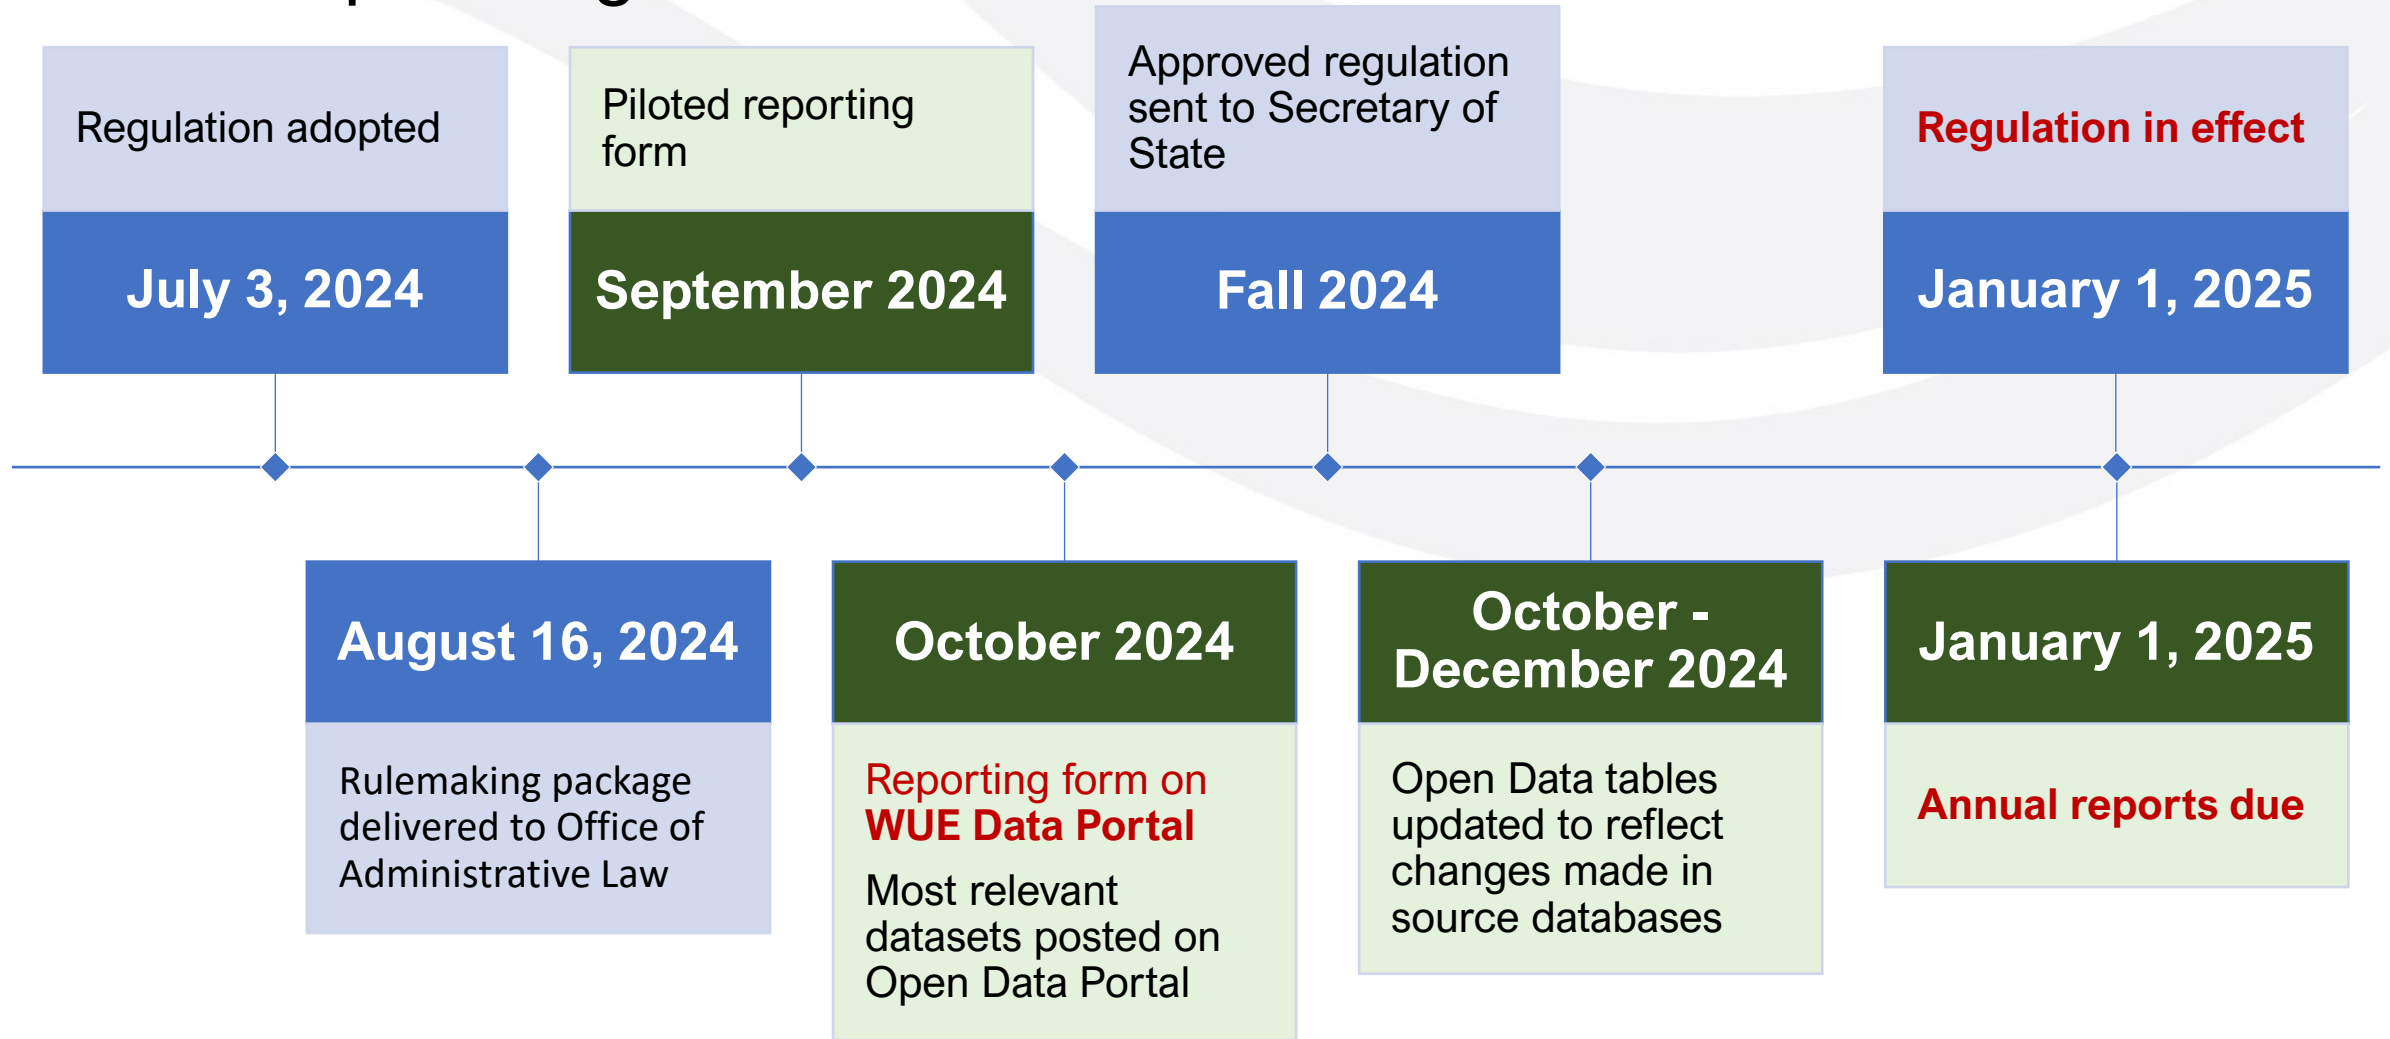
Regulation adopted

July 3, 2024

August 16, 2024

Rulemaking package delivered to Office of Administrative Law

Piloted reporting form

September 2024

October 2024

Reporting form on WUE Data Portal

Most relevant datasets posted on Open Data Portal

Approved regulation sent to Secretary of State

Fall 2024

October - December 2024

Open Data tables updated to reflect changes made in source databases

Regulation in effect

January 1, 2025

January 1, 2025

Annual reports due